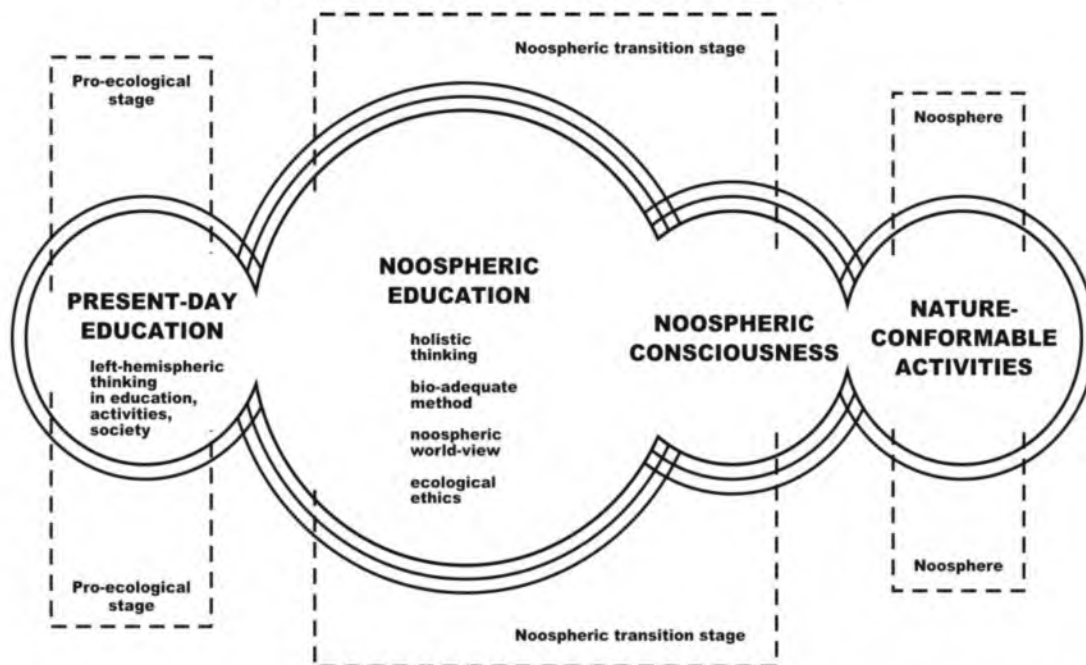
Noospheric transition stage

Pro-ecological stage

Noosphere

PRESENT-DAY EDUCATION

left-hemispheric thinking in education, activities, society

NOOSPHERIC EDUCATION

holistic thinking

bio-adequate method

noospheric world-view

ecological ethics

NOOSPHERIC CONSCIOUSNESS

NATURE-CONFORMABLE ACTIVITIES

Pro-ecological stage

Noosphere

Noospheric transition stage